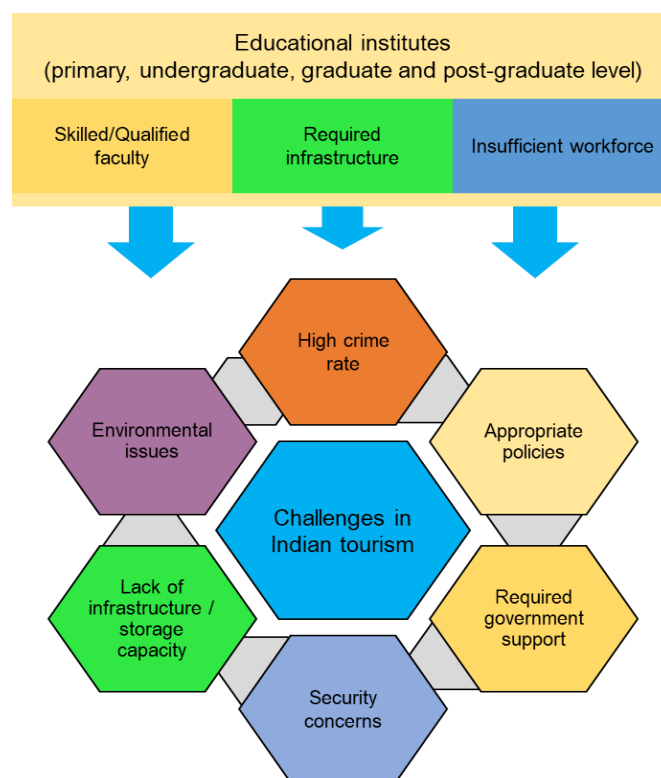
Educational institutes
(primary, undergraduate, graduate and post-graduate level)

Skilled/Qualified faculty

Required infrastructure

Insufficient workforce

High crime rate

Environmental issues

Appropriate policies

Challenges in Indian tourism

Lack of infrastructure / storage capacity

Required government support

Security concerns